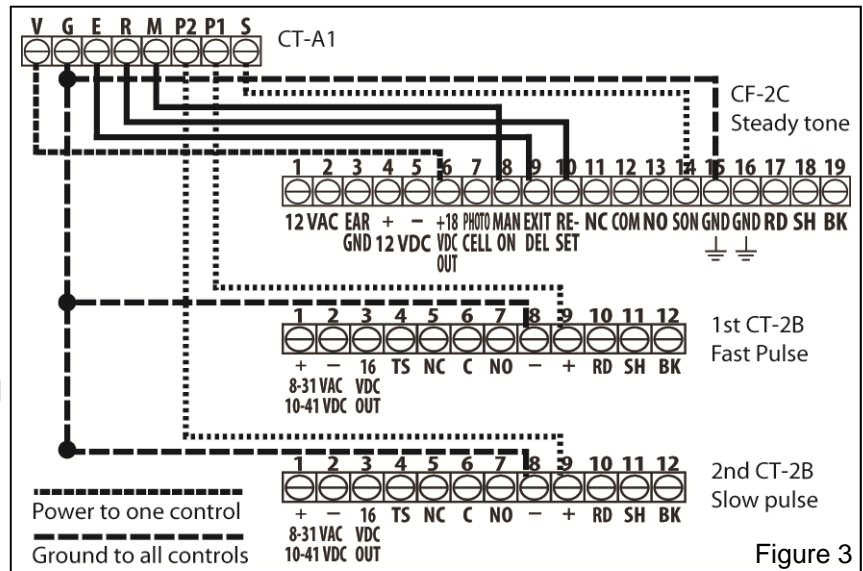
V G E R M P2 P1 S

CT-A1

CF-2C
Steady tone

1 2 3 4 5 6 7 8 9 10 11 12 13 14 15 16 17 18 19

12 VAC EAR GND + − 12 VDC +18 VDC OUT PHOTO CELL MAN ON EXIT DEL RE-SET NC COM NO SON GND GND RD SH BK

1 2 3 4 5 6 7 8 9 10 11 12

+ − 8-31 VAC 10-41 VDC 16 VDC OUT TS NC C NO − + RD SH BK

1st CT-2B
Fast Pulse

1 2 3 4 5 6 7 8 9 10 11 12

+ − 8-31 VAC 10-41 VDC 16 VDC OUT TS NC C NO − + RD SH BK

2nd CT-2B
Slow pulse

Power to one control
Ground to all controls

Figure 3